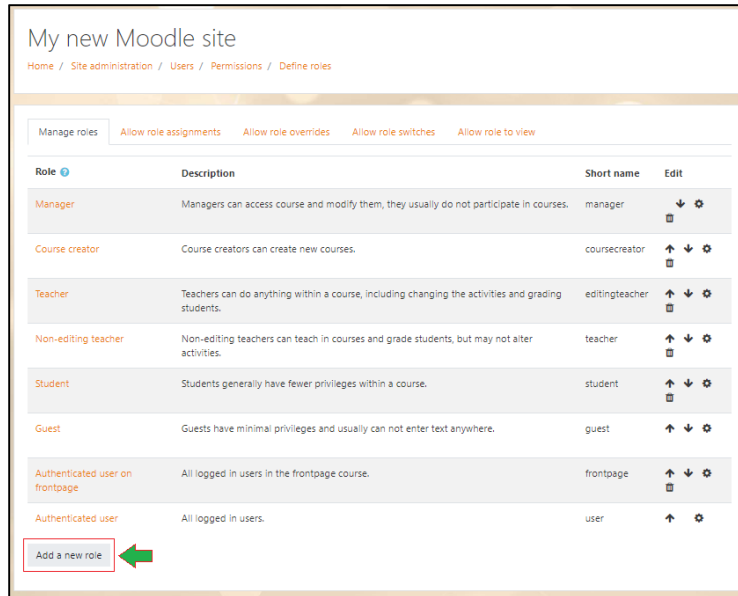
My new Moodle site

Home / Site administration / Users / Permissions / Define roles

Manage roles | Allow role assignments | Allow role overrides | Allow role switches | Allow role to view

| Role | Description | Short name | Edit |
|---|---|---|---|
| Manager | Managers can access course and modify them, they usually do not participate in courses. | manager | |
| Course creator | Course creators can create new courses. | coursecreator | |
| Teacher | Teachers can do anything within a course, including changing the activities and grading students. | editingteacher | |
| Non-editing teacher | Non-editing teachers can teach in courses and grade students, but may not alter activities. | teacher | |
| Student | Students generally have fewer privileges within a course. | student | |
| Guest | Guests have minimal privileges and usually can not enter text anywhere. | guest | |
| Authenticated user on frontpage | All logged in users in the frontpage course. | frontpage | |
| Authenticated user | All logged in users. | user | |

Add a new role